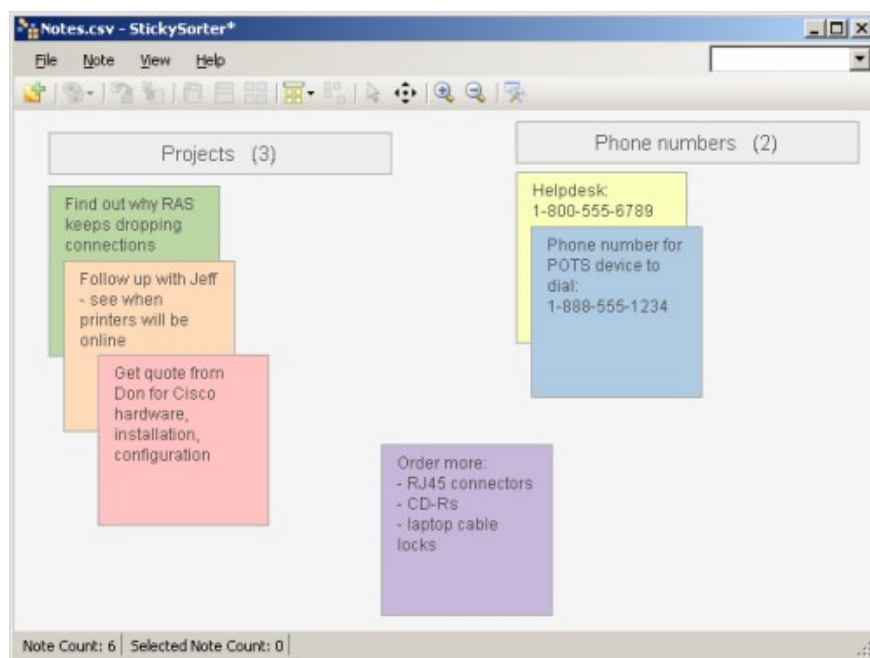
Notes.csv - StickySorter*

File Note View Help

Projects (3)

Find out why RAS keeps dropping connections

Follow up with Jeff - see when printers will be online

Get quote from Don for Cisco hardware, installation, configuration

Phone numbers (2)

Helpdesk: 1-800-555-6789

Phone number for POTS device to dial: 1-888-555-1234

Order more:
- RJ45 connectors
- CD-Rs
- laptop cable locks

Note Count: 6 | Selected Note Count: 0